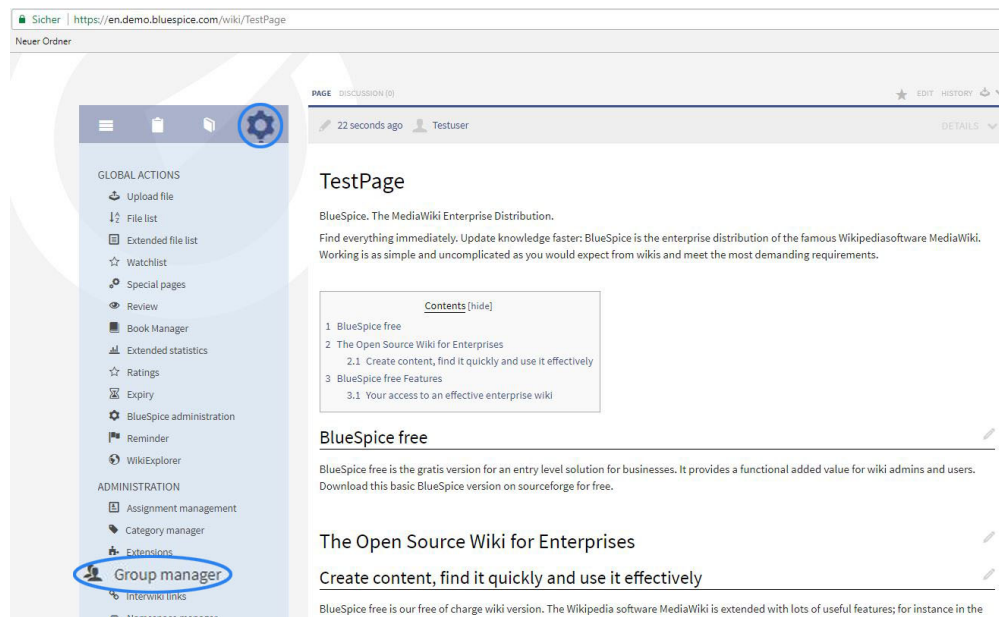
Sicher | https://en.demo.bluespice.com/wiki/TestPage

Neuer Ordner

PAGE DISCUSSION (0)

EDIT HISTORY

22 seconds ago Testuser

DETAILS

GLOBAL ACTIONS

Upload file

File list

Extended file list

Watchlist

Special pages

Review

Book Manager

Extended statistics

Ratings

Expiry

BlueSpice administration

Reminder

WikiExplorer

ADMINISTRATION

Assignment management

Category manager

Extensions

Group manager

Interwiki links

TestPage

BlueSpice. The MediaWiki Enterprise Distribution.

Find everything immediately. Update knowledge faster: BlueSpice is the enterprise distribution of the famous Wikipediasoftware MediaWiki. Working is as simple and uncomplicated as you would expect from wikis and meet the most demanding requirements.

Contents [hide]

1 BlueSpice free

2 The Open Source Wiki for Enterprises

2.1 Create content, find it quickly and use it effectively

3 BlueSpice free Features

3.1 Your access to an effective enterprise wiki

BlueSpice free

BlueSpice free is the gratis version for an entry level solution for businesses. It provides a functional added value for wiki admins and users. Download this basic BlueSpice version on sourceforge for free.

The Open Source Wiki for Enterprises

Create content, find it quickly and use it effectively

BlueSpice free is our free of charge wiki version. The Wikipedia software MediaWiki is extended with lots of useful features; for instance in the